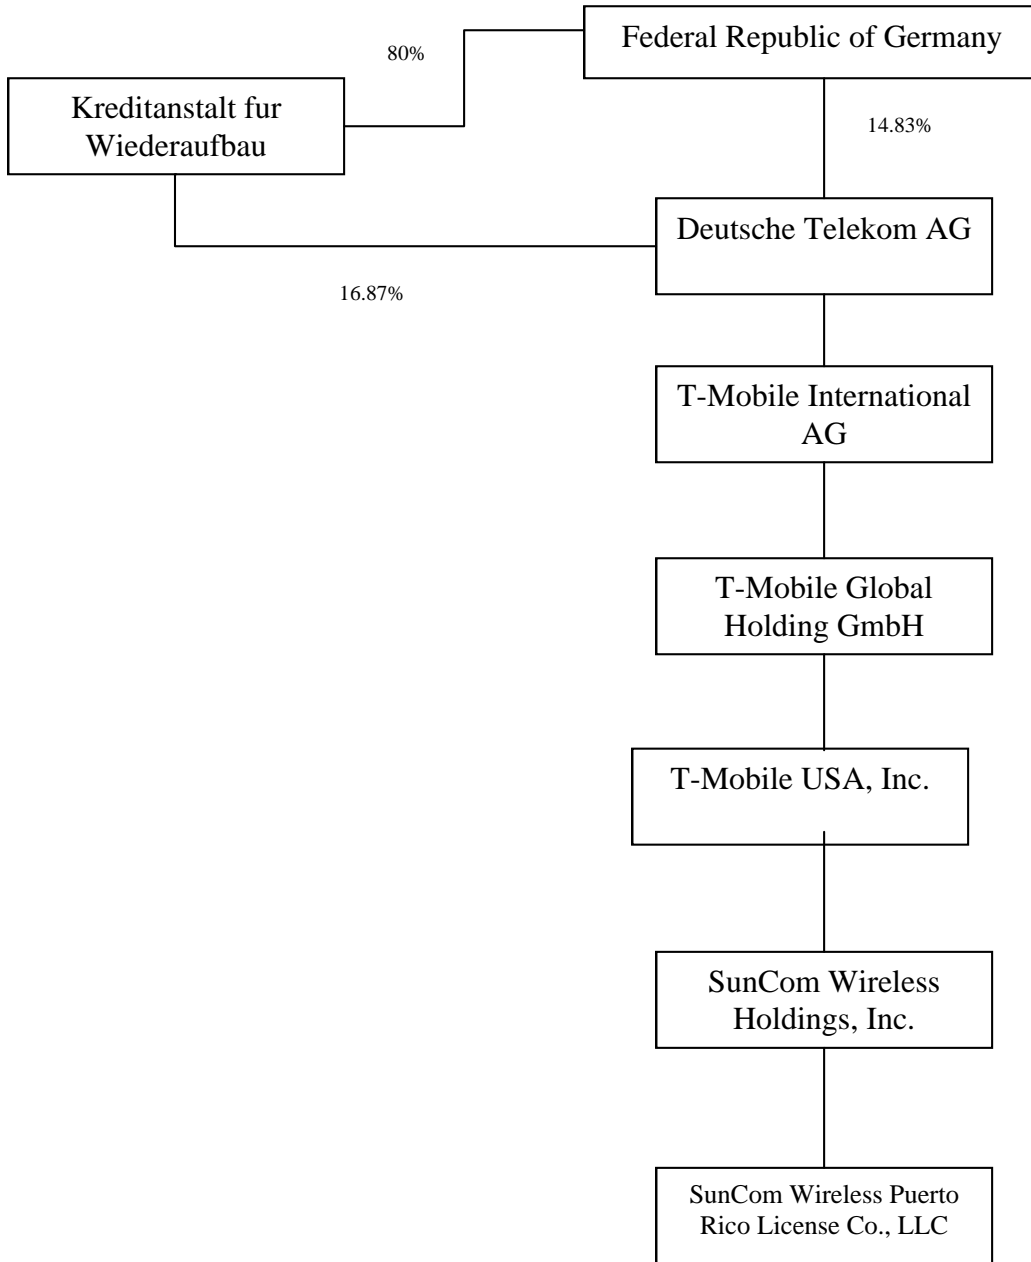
80%

Federal Republic of Germany

Kreditanstalt fur Wiederaufbau

14.83%

Deutsche Telekom AG

16.87%

T-Mobile International AG

T-Mobile Global Holding GmbH

T-Mobile USA, Inc.

SunCom Wireless Holdings, Inc.

SunCom Wireless Puerto Rico License Co., LLC